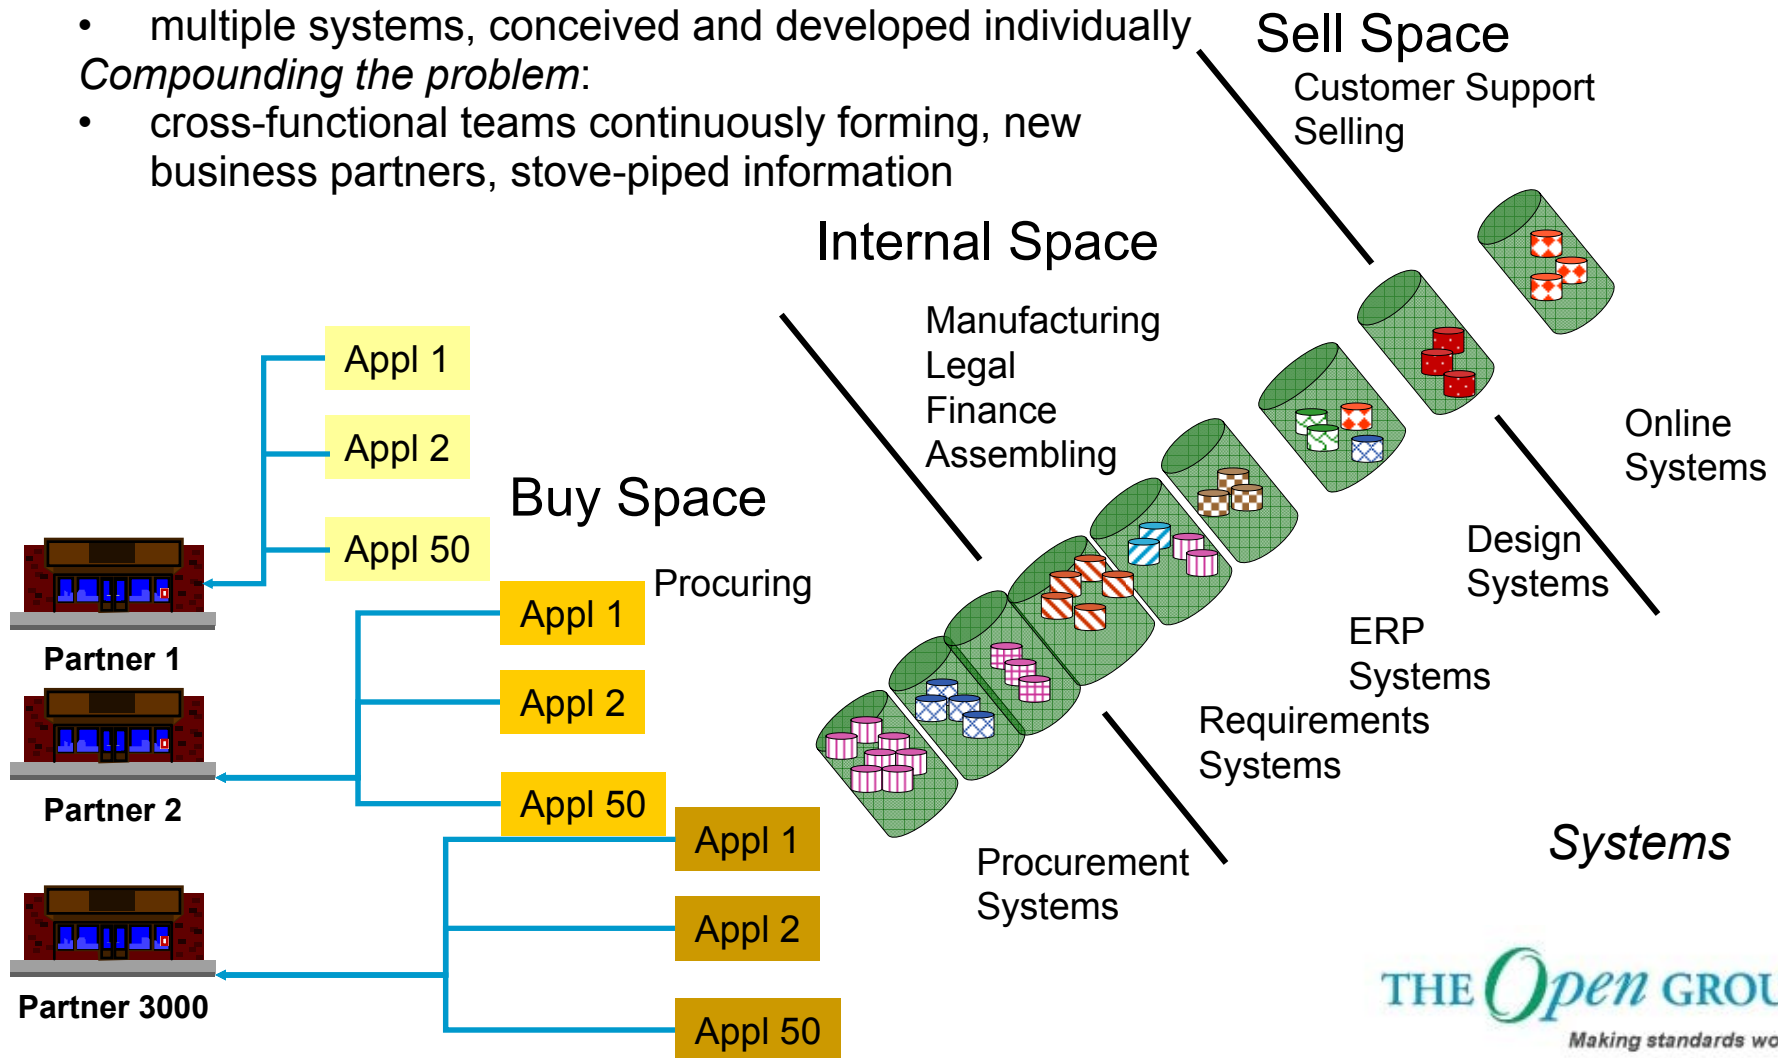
• multiple systems, conceived and developed individually

*Compounding the problem*:

• cross-functional teams continuously forming, new business partners, stove-piped information

Sell Space
Customer Support
Selling

Internal Space
Manufacturing
Legal
Finance
Assembling

Buy Space
Procuring

Appl 1
Appl 2
Appl 50

Partner 1

Appl 1
Appl 2
Appl 50

Partner 2

Appl 1
Appl 2
Appl 50

Partner 3000

Online Systems

Design Systems

ERP Systems

Requirements Systems

Procurement Systems

*Systems*

THE Open GROU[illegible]
Making standards wo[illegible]